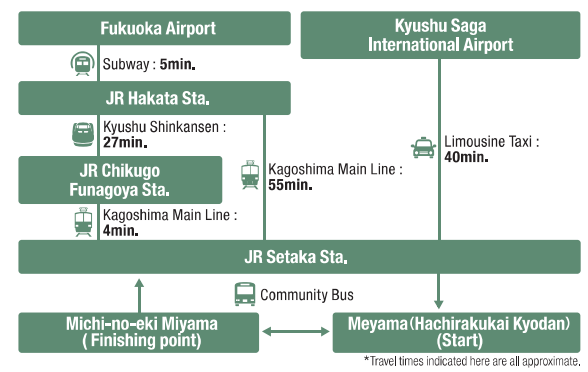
Fukuoka Airport

Kyushu Saga International Airport

Subway : 5min.

JR Hakata Sta.

Kyushu Shinkansen : 27min.

JR Chikugo Funagoya Sta.

Kagoshima Main Line : 55min.

Limousine Taxi : 40min.

Kagoshima Main Line : 4min.

JR Setaka Sta.

Community Bus

Michi-no-eki Miyama ( Finishing point)

Meyama(Hachirakukai Kyodan) (Start)

*Travel times indicated here are all approximate.